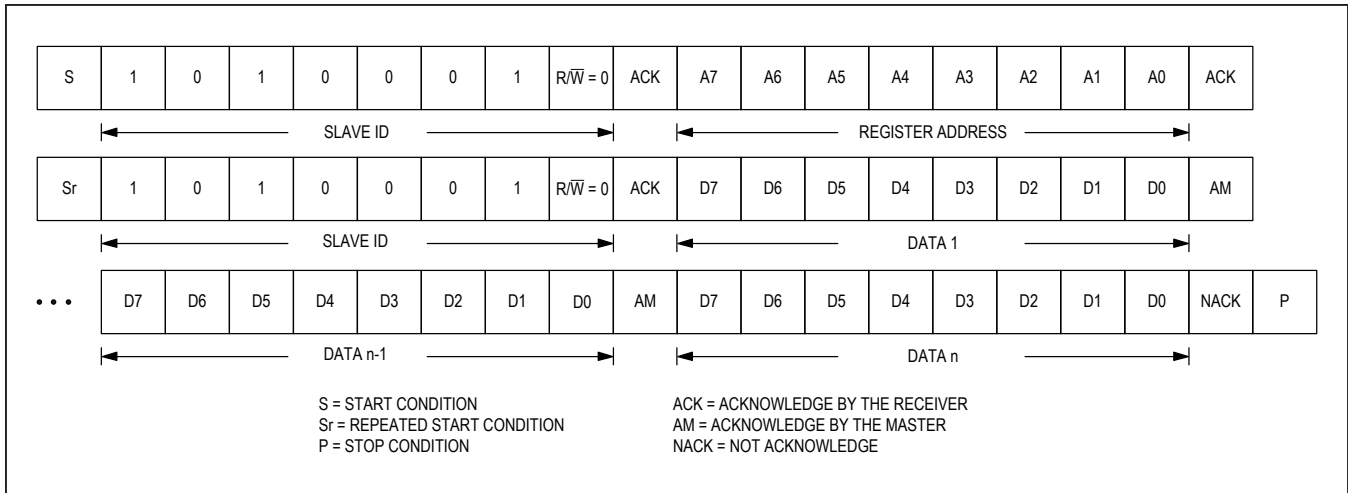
| S | 1 | 0 | 1 | 0 | 0 | 0 | 1 | $R/\overline{W} = 0$ | ACK | A7 | A6 | A5 | A4 | A3 | A2 | A1 | A0 | ACK |
|---|---|---|---|---|---|---|---|---|---|---|---|---|---|---|---|---|---|---|

SLAVE ID

REGISTER ADDRESS

| Sr | 1 | 0 | 1 | 0 | 0 | 0 | 1 | $R/\overline{W} = 0$ | ACK | D7 | D6 | D5 | D4 | D3 | D2 | D1 | D0 | AM |
|---|---|---|---|---|---|---|---|---|---|---|---|---|---|---|---|---|---|---|

SLAVE ID

DATA 1

| • • • | D7 | D6 | D5 | D4 | D3 | D2 | D1 | D0 | AM | D7 | D6 | D5 | D4 | D3 | D2 | D1 | D0 | NACK | P |
|---|---|---|---|---|---|---|---|---|---|---|---|---|---|---|---|---|---|---|---|

DATA n-1

DATA n

S = START CONDITION
Sr = REPEATED START CONDITION
P = STOP CONDITION

ACK = ACKNOWLEDGE BY THE RECEIVER
AM = ACKNOWLEDGE BY THE MASTER
NACK = NOT ACKNOWLEDGE